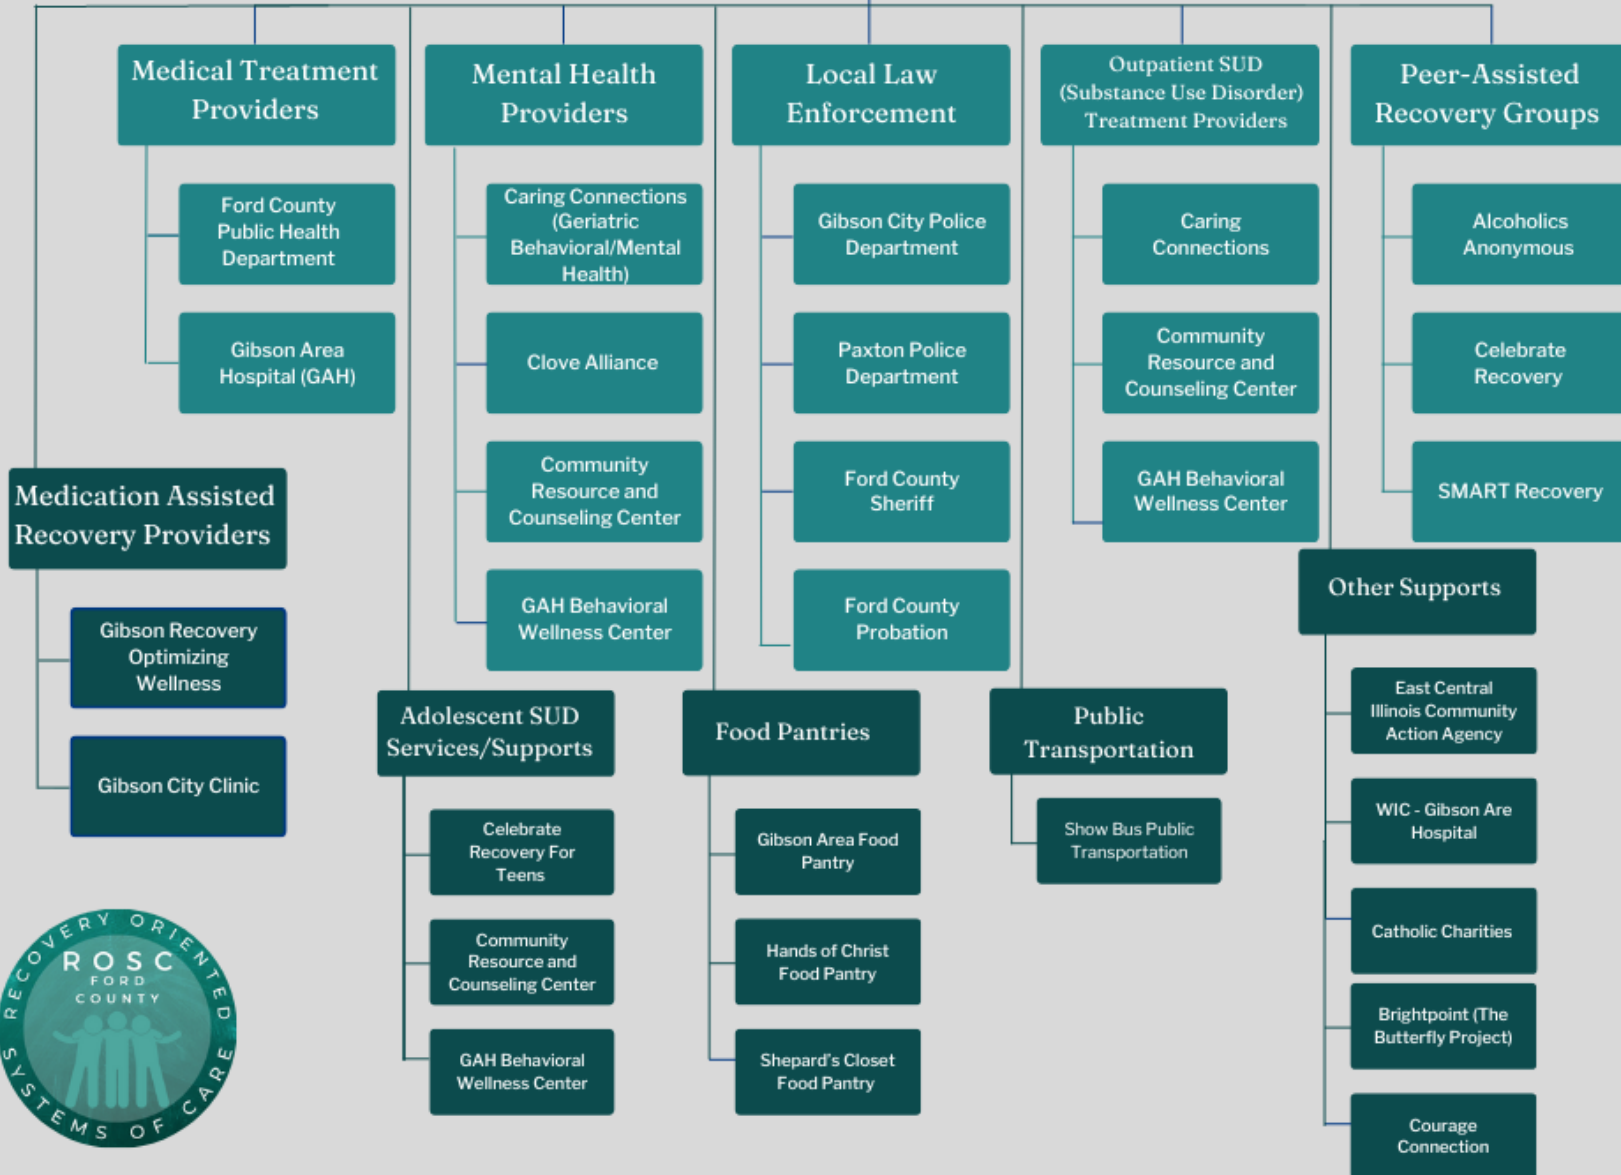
Medical Treatment Providers

Ford County Public Health Department

Gibson Area Hospital (GAH)

Mental Health Providers

Caring Connections (Geriatric Behavioral/Mental Health)

Clove Alliance

Community Resource and Counseling Center

GAH Behavioral Wellness Center

Local Law Enforcement

Gibson City Police Department

Paxton Police Department

Ford County Sheriff

Ford County Probation

Outpatient SUD (Substance Use Disorder) Treatment Providers

Caring Connections

Community Resource and Counseling Center

GAH Behavioral Wellness Center

Peer-Assisted Recovery Groups

Alcoholics Anonymous

Celebrate Recovery

SMART Recovery

Medication Assisted Recovery Providers

Gibson Recovery Optimizing Wellness

Gibson City Clinic

Adolescent SUD Services/Supports

Celebrate Recovery For Teens

Community Resource and Counseling Center

GAH Behavioral Wellness Center

Food Pantries

Gibson Area Food Pantry

Hands of Christ Food Pantry

Shepard's Closet Food Pantry

Public Transportation

Show Bus Public Transportation

Other Supports

East Central Illinois Community Action Agency

WIC - Gibson Are Hospital

Catholic Charities

Brightpoint (The Butterfly Project)

Courage Connection

RECOVERY ORIENTED SYSTEMS OF CARE
ROSC
FORD COUNTY